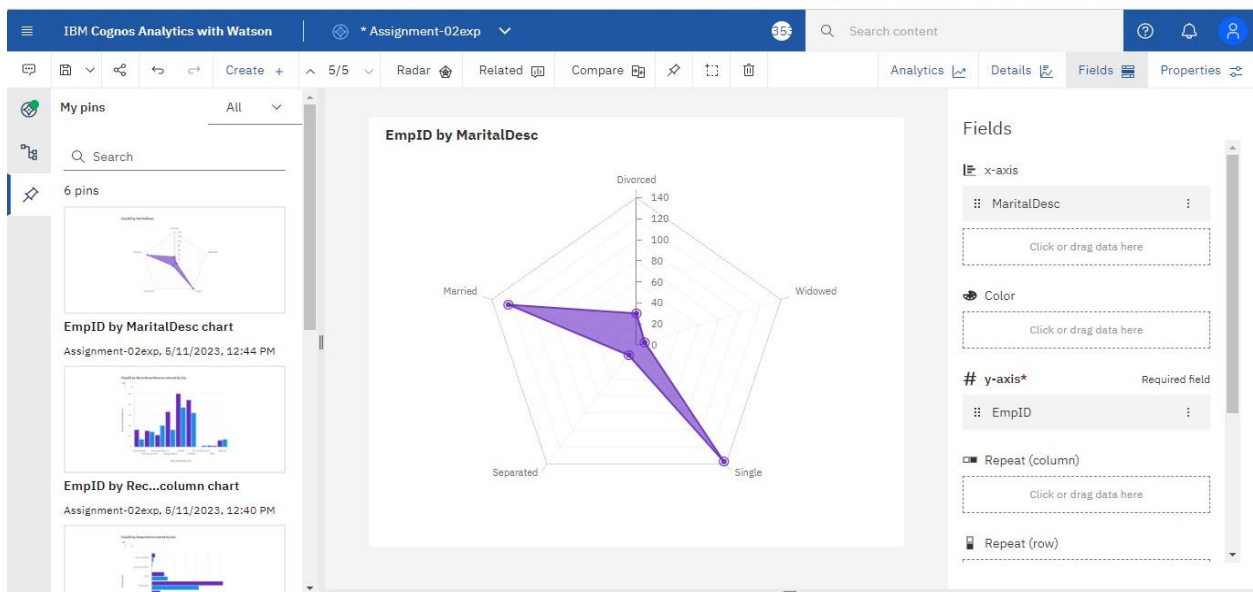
IBM Cognos Analytics with Watson | * Assignment-02exp | 353 | Search content

Create + | 5/5 | Radar | Related | Compare | Analytics | Details | Fields | Properties

My pins | All

Search

6 pins

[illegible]

EmpID by MaritalDesc chart

Assignment-02exp, 5/11/2023, 12:44 PM

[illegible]

EmpID by Rec...column chart

Assignment-02exp, 5/11/2023, 12:40 PM

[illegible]

EmpID by MaritalDesc

Divorced
140
120
100
80
60
40
20
0
Married
Widowed
Separated
Single

Fields

x-axis

MaritalDesc

Click or drag data here

Color

Click or drag data here

# y-axis* Required field

EmpID

Repeat (column)

Click or drag data here

Repeat (row)